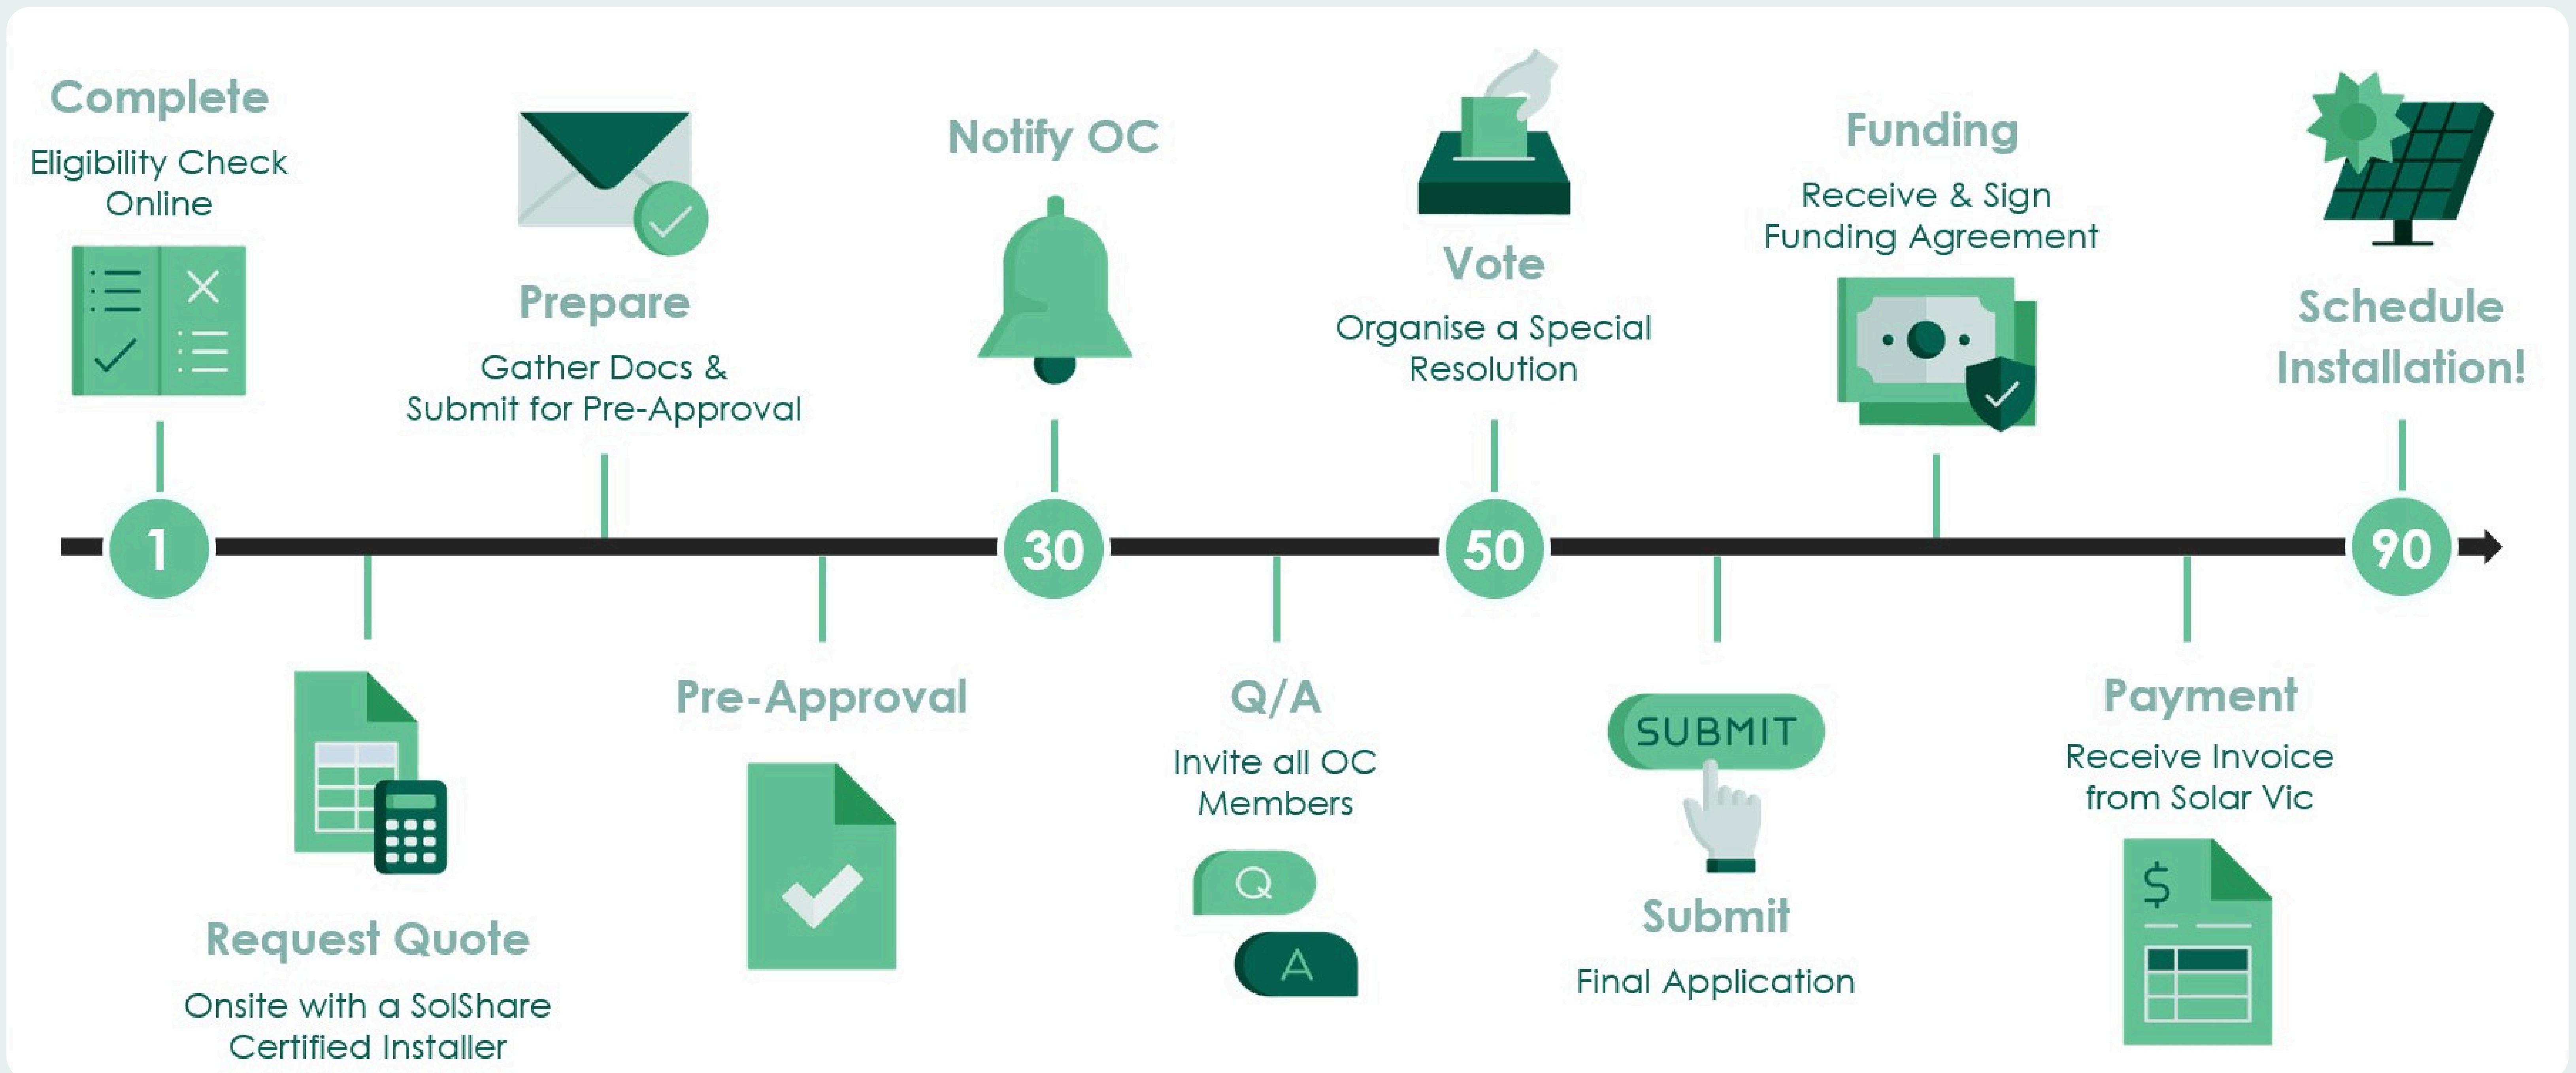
Complete
Eligibility Check Online

Prepare
Gather Docs & Submit for Pre-Approval

Notify OC

Vote
Organise a Special Resolution

Funding
Receive & Sign Funding Agreement

Schedule Installation!

1

30

50

90

Request Quote
Onsite with a SolShare Certified Installer

Pre-Approval

Q/A
Invite all OC Members

Q

A

SUBMIT

Submit
Final Application

Payment
Receive Invoice from Solar Vic

$